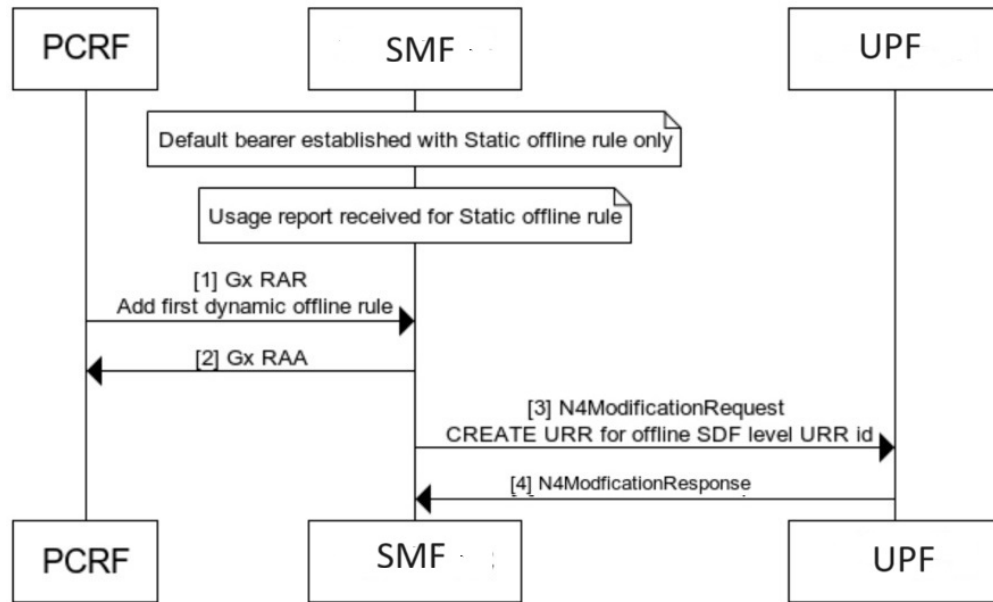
PCRF

SMF

UPF

Default bearer established with Static offline rule only

Usage report received for Static offline rule

[1] Gx RAR
Add first dynamic offline rule

[2] Gx RAA

[3] N4ModificationRequest
CREATE URR for offline SDF level URR id

[4] N4ModficationResponse

PCRF

SMF

UPF